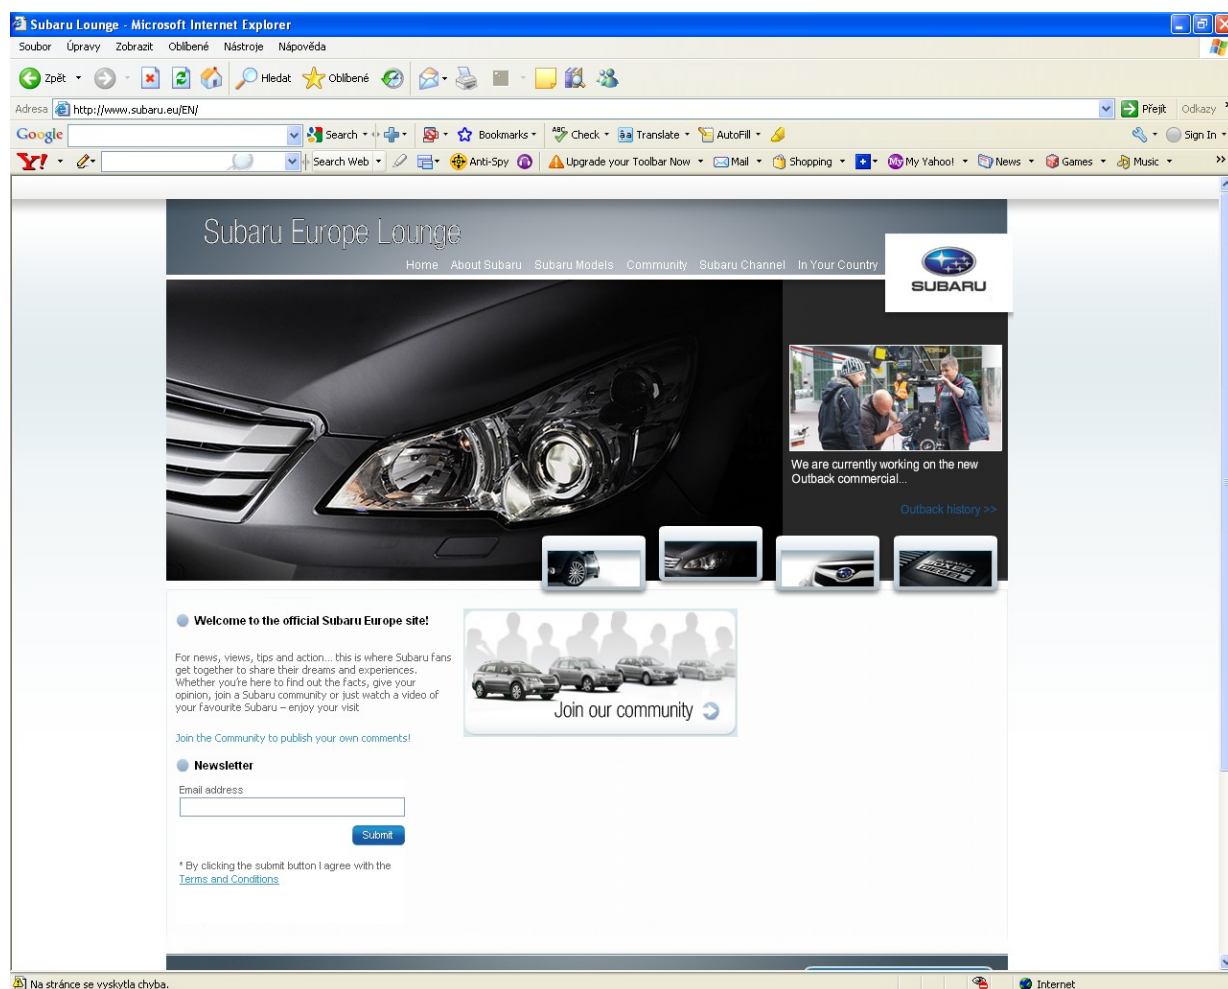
Subaru Lounge - Microsoft Internet Explorer

Soubor Úpravy Zobrazit Oblíbené Nástroje Nápověda

Zpět Hledat Oblíbené

Adresa http://www.subaru.eu/EN/ Přejít Odkazy

Google Search Bookmarks Check Translate AutoFill Sign In

Y! Search Web Anti-Spy Upgrade your Toolbar Now Mail Shopping My Yahoo! News Games Music

Subaru Europe Lounge

Home About Subaru Subaru Models Community Subaru Channel In Your Country

SUBARU

We are currently working on the new Outback commercial...

Outback history >>

Welcome to the official Subaru Europe site!

For news, views, tips and action... this is where Subaru fans get together to share their dreams and experiences. Whether you're here to find out the facts, give your opinion, join a Subaru community or just watch a video of your favourite Subaru – enjoy your visit

Join the Community to publish your own comments!

Join our community

Newsletter

Email address

Submit

* By clicking the submit button I agree with the Terms and Conditions

Na stránce se vyskytla chyba.

Internet